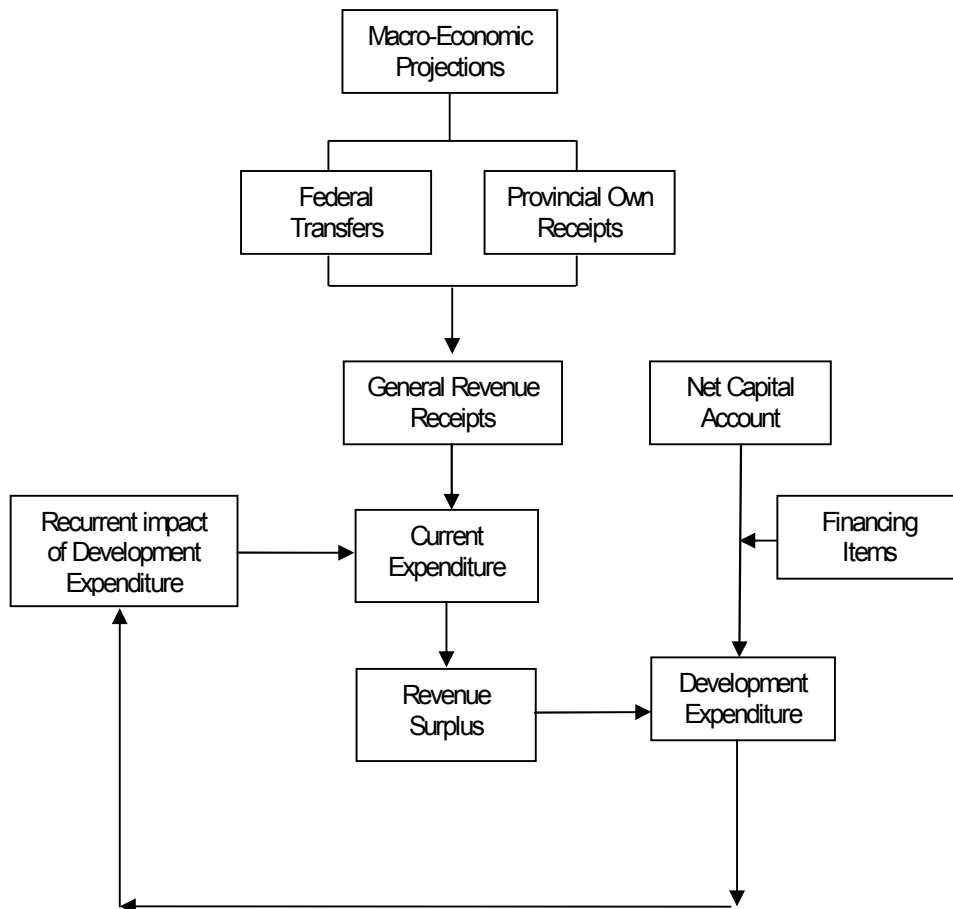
Macro-Economic Projections

Federal Transfers

Provincial Own Receipts

General Revenue Receipts

Net Capital Account

Recurrent impact of Development Expenditure

Current Expenditure

Financing Items

Revenue Surplus

Development Expenditure